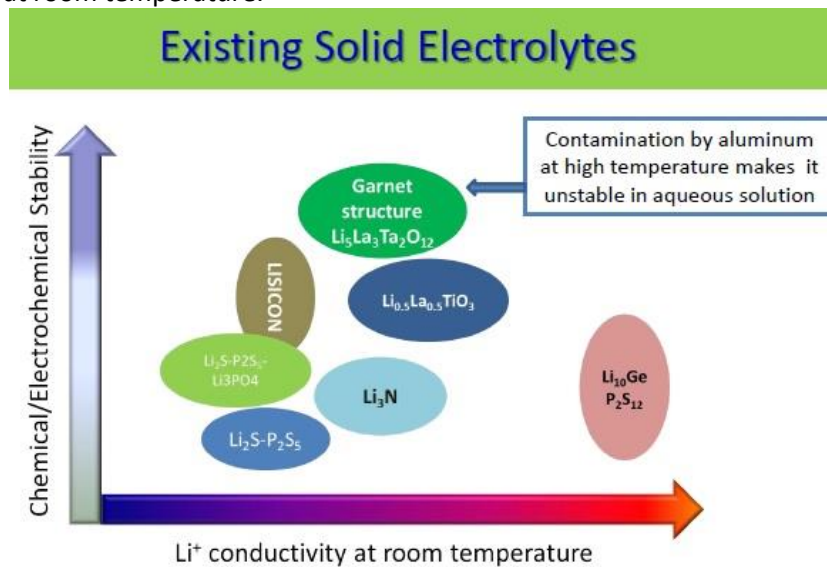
Existing Solid Electrolytes

Chemical/Electrochemical Stability

Contamination by aluminum at high temperature makes it unstable in aqueous solution

Garnet structure $Li_5La_3Ta_2O_{12}$

LISICON

$Li_{0.5}La_{0.5}TiO_3$

$Li_2S$-$P2S_5$-Li3PO4

$Li_3N$

$Li_2S$-$P_2S_5$

$Li_{10}Ge$ $P_2S_{12}$

$Li^+$ conductivity at room temperature